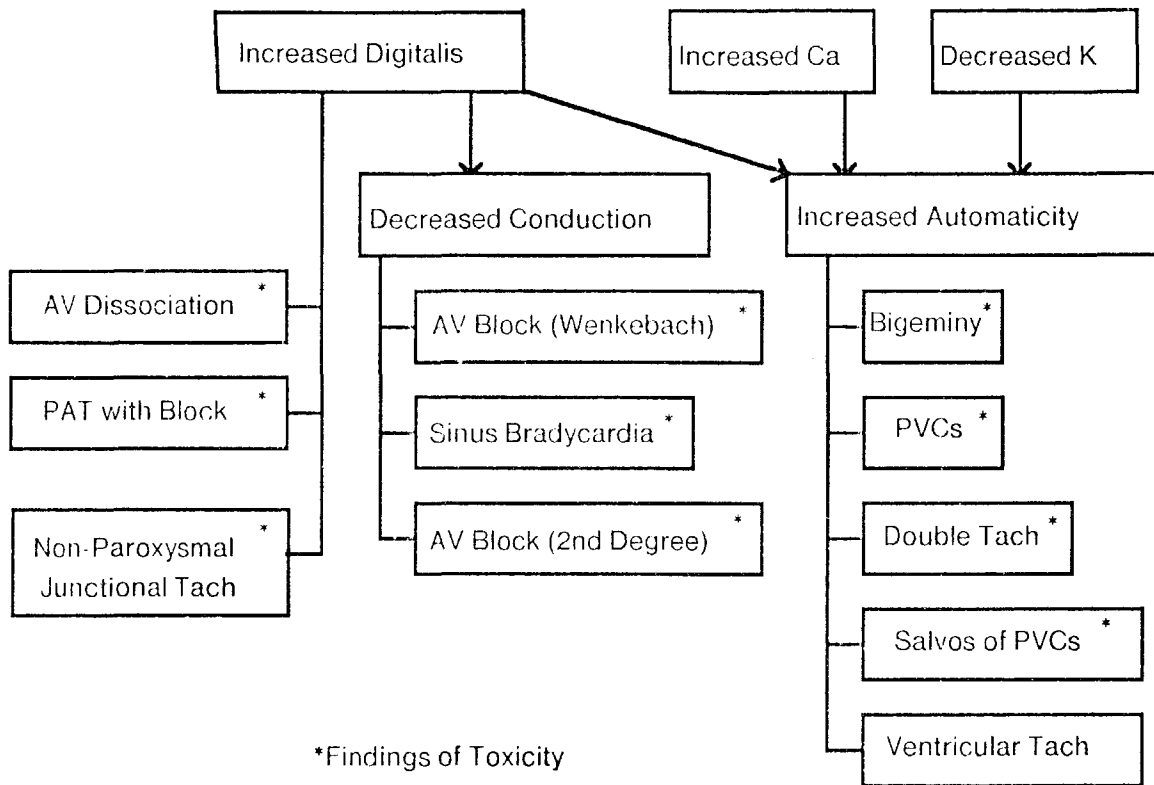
Increased Digitalis

Increased Ca

Decreased K

Decreased Conduction

Increased Automaticity

AV Dissociation *

PAT with Block *

Non-Paroxysmal Junctional Tach *

AV Block (Wenkebach) *

Sinus Bradycardia *

AV Block (2nd Degree) *

Bigeminy*

PVCs *

Double Tach *

Salvos of PVCs *

Ventricular Tach

*Findings of Toxicity